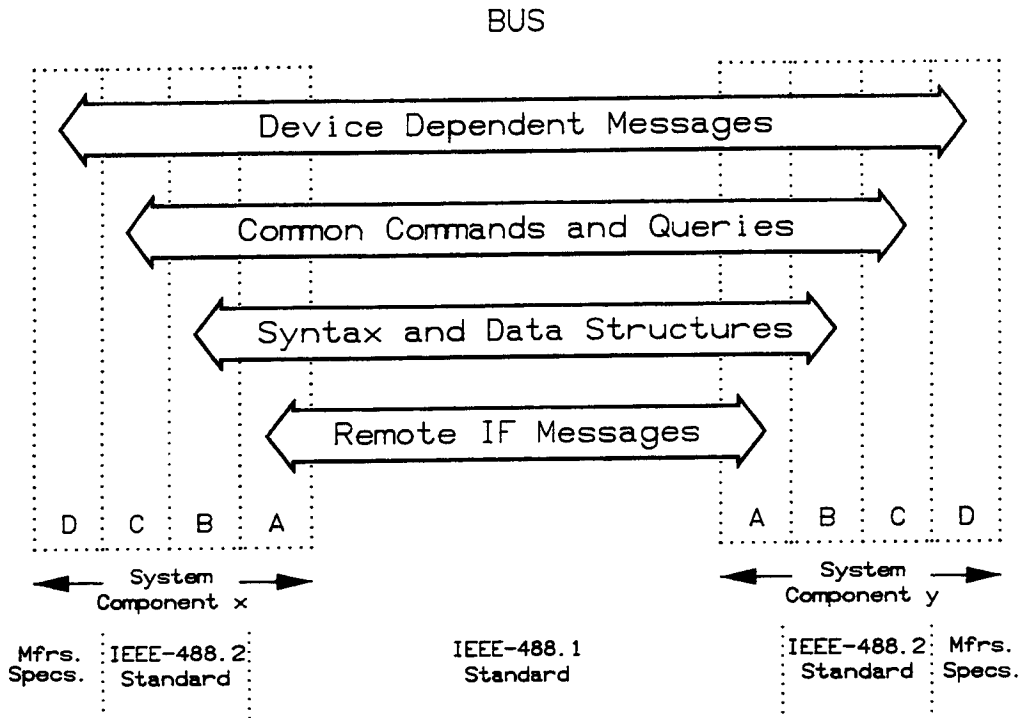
BUS

Device Dependent Messages

Common Commands and Queries

Syntax and Data Structures

Remote IF Messages

D C B A

A B C D

System Component x

System Component y

Mfrs. Specs.

IEEE-488.2 Standard

IEEE-488.1 Standard

IEEE-488.2 Standard

Mfrs. Specs.